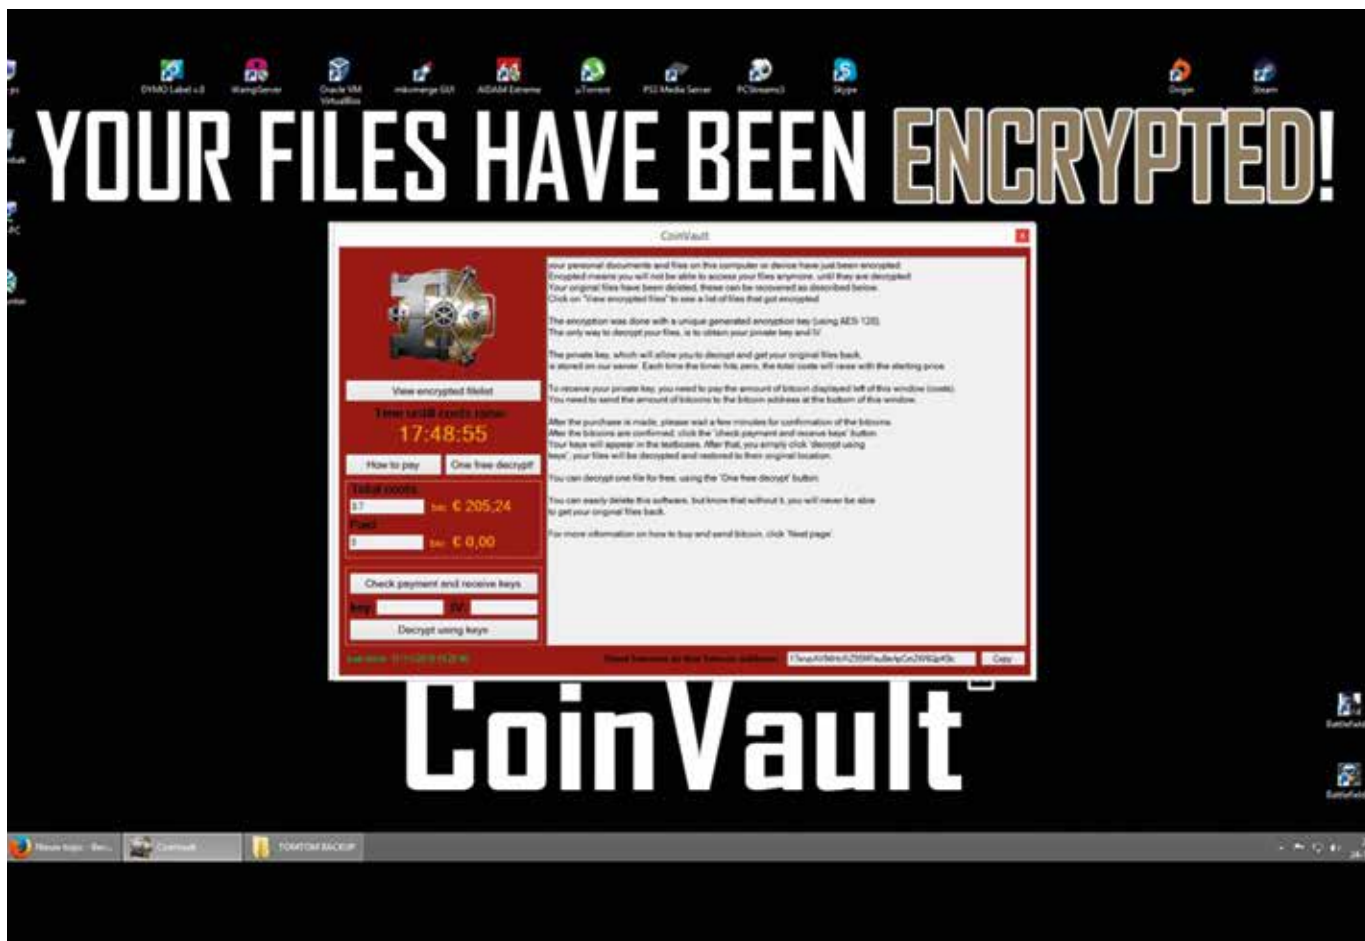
DYMO Label v.8 WampServer Oracle VM VirtualBox mkvmerge GUI AIDA64 Extreme µTorrent PS3 Media Server PCStream3 Skype Origin Steam

YOUR FILES HAVE BEEN ENCRYPTED!

CoinVault

View encrypted filelist

Time until costs raise:

17:48:55

How to pay

One free decrypt!

Total costs

btc € 205,24

Paid

btc € 0,00

Check payment and receive keys

key

IV

Decrypt using keys

your personal documents and files on this computer or device have just been encrypted.
Encrypted means you will not be able to access your files anymore, until they are decrypted.
Your original files have been deleted, these can be recovered as described below.
Click on "View encrypted files" to see a list of files that got encrypted.

The encryption was done with a unique generated encryption key (using AES-128).
The only way to decrypt your files, is to obtain your private key and IV.

The private key, which will allow you to decrypt and get your original files back,
is stored on our server. Each time the timer hits zero, the total costs will raise with the starting price.

To receive your private key, you need to pay the amount of bitcoin displayed left of this window (costs).
You need to send the amount of bitcoins to the bitcoin address at the bottom of this window.

After the purchase is made, please wait a few minutes for confirmation of the bitcoins.
After the bitcoins are confirmed, click the 'check payment and receive keys' button.
Your keys will appear in the textboxes. After that, you simply click 'decrypt using keys', your files will be decrypted and restored to their original location.

You can decrypt one file for free, using the 'One free decrypt' button.

You can easily delete this software, but know that without it, you will never be able to get your original files back.

For more information on how to buy and send bitcoin, click 'Next page'.

Send bitcoins to this bitcoin address:

Copy

TOMTOM BACKUP

Battlefield

Battlefield